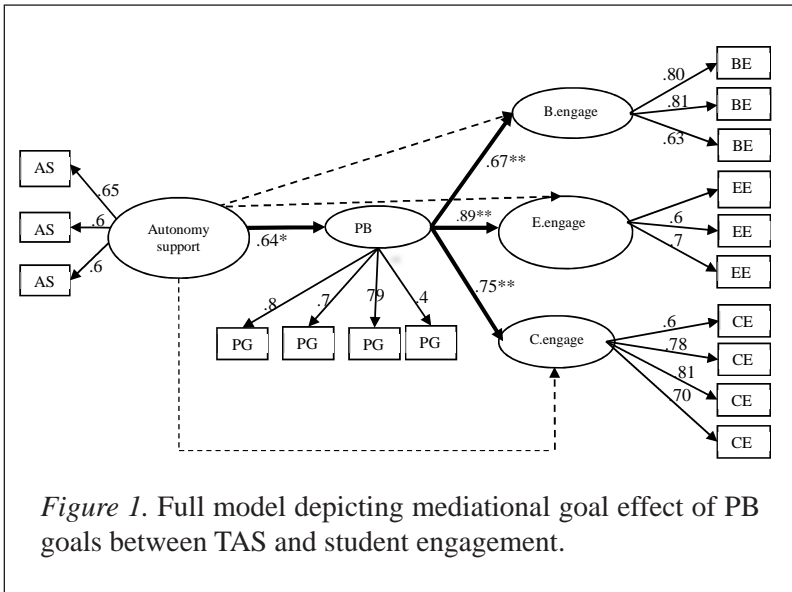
AS
AS
AS
.65
.6
.6
Autonomy support
.64*
PB
.8
.7
79
.4
PG
PG
PG
PG
B.engage
.67**
.80
.81
.63
BE
BE
BE
E.engage
.89**
.6
.7
EE
EE
EE
C.engage
.75**
.6
.78
.81
.70
CE
CE
CE
CE

*Figure 1.* Full model depicting mediational goal effect of PB goals between TAS and student engagement.